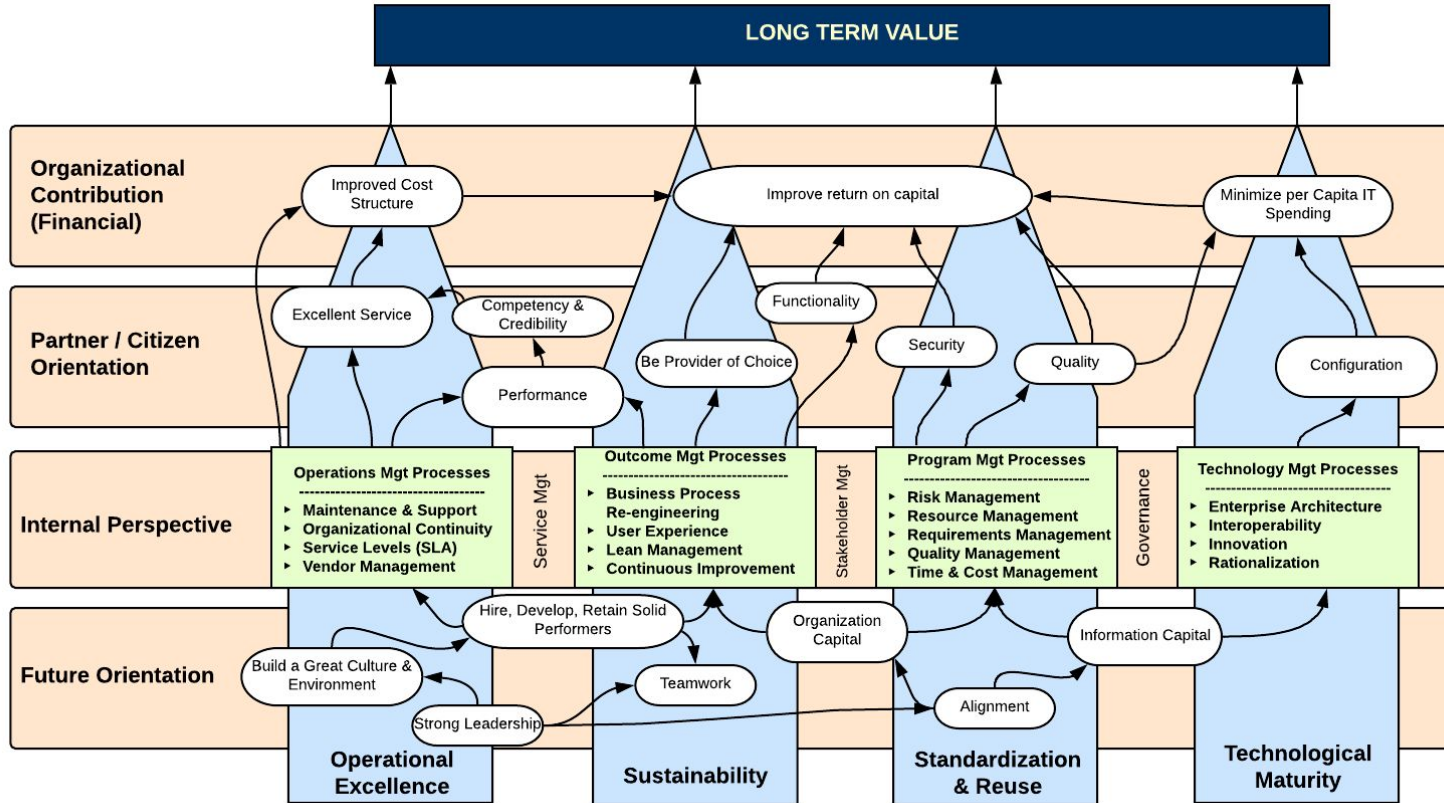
LONG TERM VALUE

Organizational Contribution (Financial)

Improved Cost Structure

Improve return on capital

Minimize per Capita IT Spending

Partner / Citizen Orientation

Excellent Service

Competency & Credibility

Functionality

Be Provider of Choice

Security

Quality

Configuration

Performance

Internal Perspective

Operations Mgt Processes
- Maintenance & Support
- Organizational Continuity
- Service Levels (SLA)
- Vendor Management

Service Mgt

Outcome Mgt Processes
- Business Process Re-engineering
- User Experience
- Lean Management
- Continuous Improvement

Stakeholder Mgt

Program Mgt Processes
- Risk Management
- Resource Management
- Requirements Management
- Quality Management
- Time & Cost Management

Governance

Technology Mgt Processes
- Enterprise Architecture
- Interoperability
- Innovation
- Rationalization

Future Orientation

Hire, Develop, Retain Solid Performers

Organization Capital

Information Capital

Build a Great Culture & Environment

Teamwork

Strong Leadership

Alignment

Operational Excellence

Sustainability

Standardization & Reuse

Technological Maturity